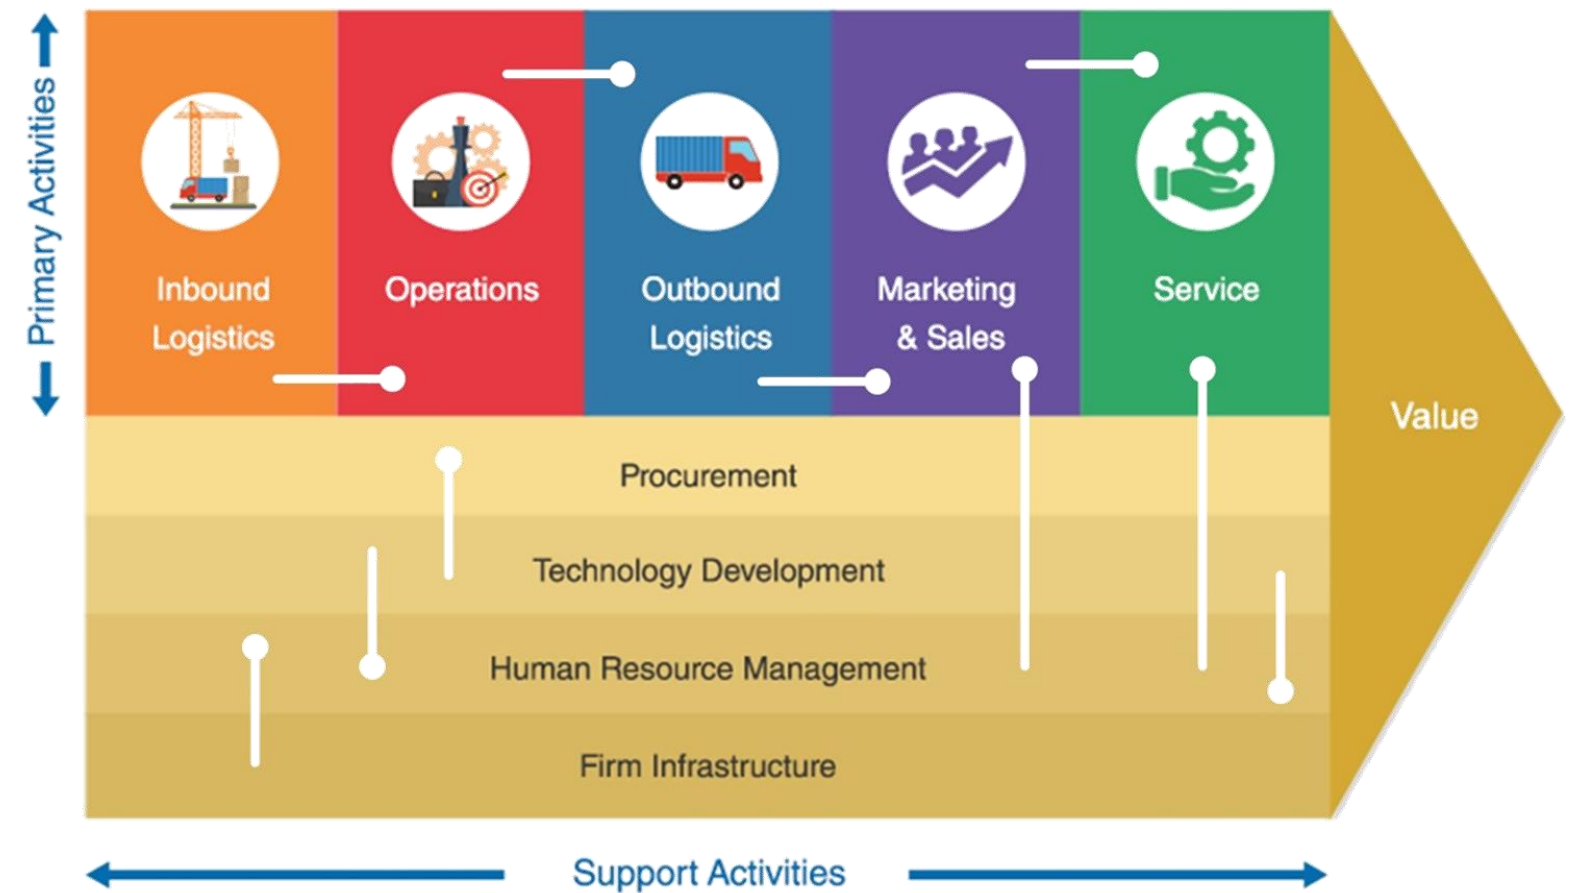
Primary Activities

Inbound Logistics

Operations

Outbound Logistics

Marketing & Sales

Service

Value

Procurement

Technology Development

Human Resource Management

Firm Infrastructure

Support Activities